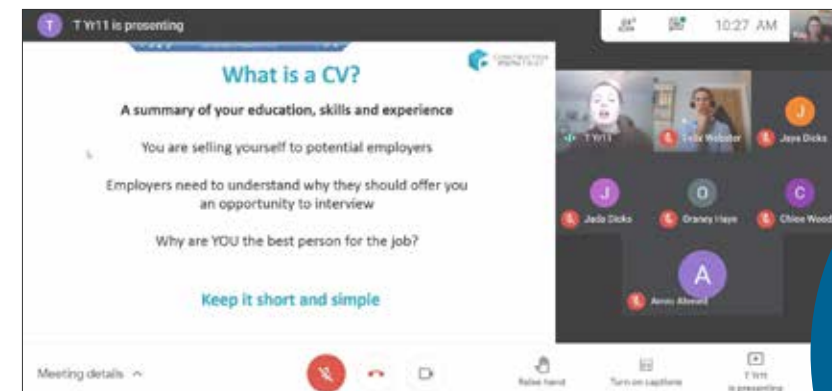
T Yr11 is presenting

10:27 AM

What is a CV?

A summary of your education, skills and experience

You are selling yourself to potential employers

Employers need to understand why they should offer you an opportunity to interview

Why are YOU the best person for the job?

Keep it short and simple

T Yr11

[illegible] Webster

J

Jaye Dicks

J

Jade Dicks

O

Oraney Haye

C

Chloe Wood

A

Amos Abeed

Meeting details

Raise hand

Turn on captions

T Yr11 is presenting